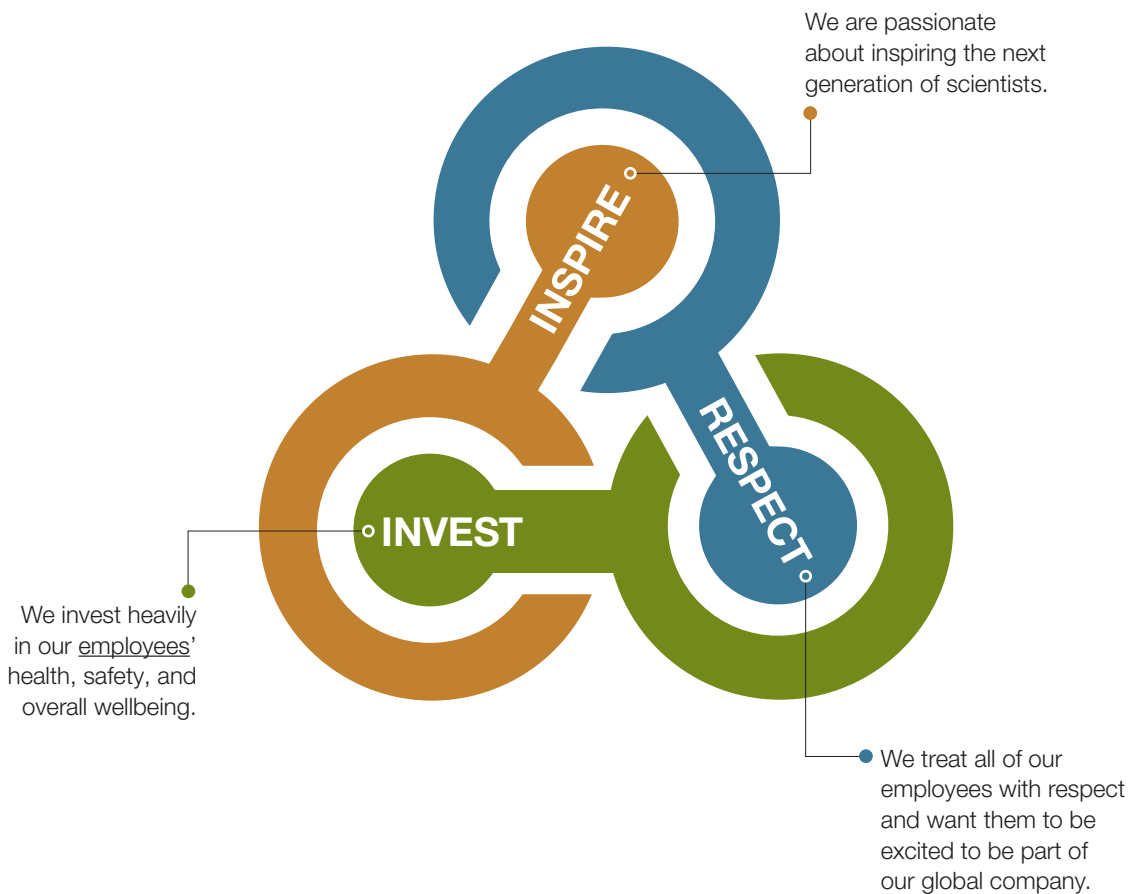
We are passionate about inspiring the next generation of scientists.

INSPIRE

RESPECT

INVEST

We invest heavily in our employees' health, safety, and overall wellbeing.

We treat all of our employees with respect and want them to be excited to be part of our global company.